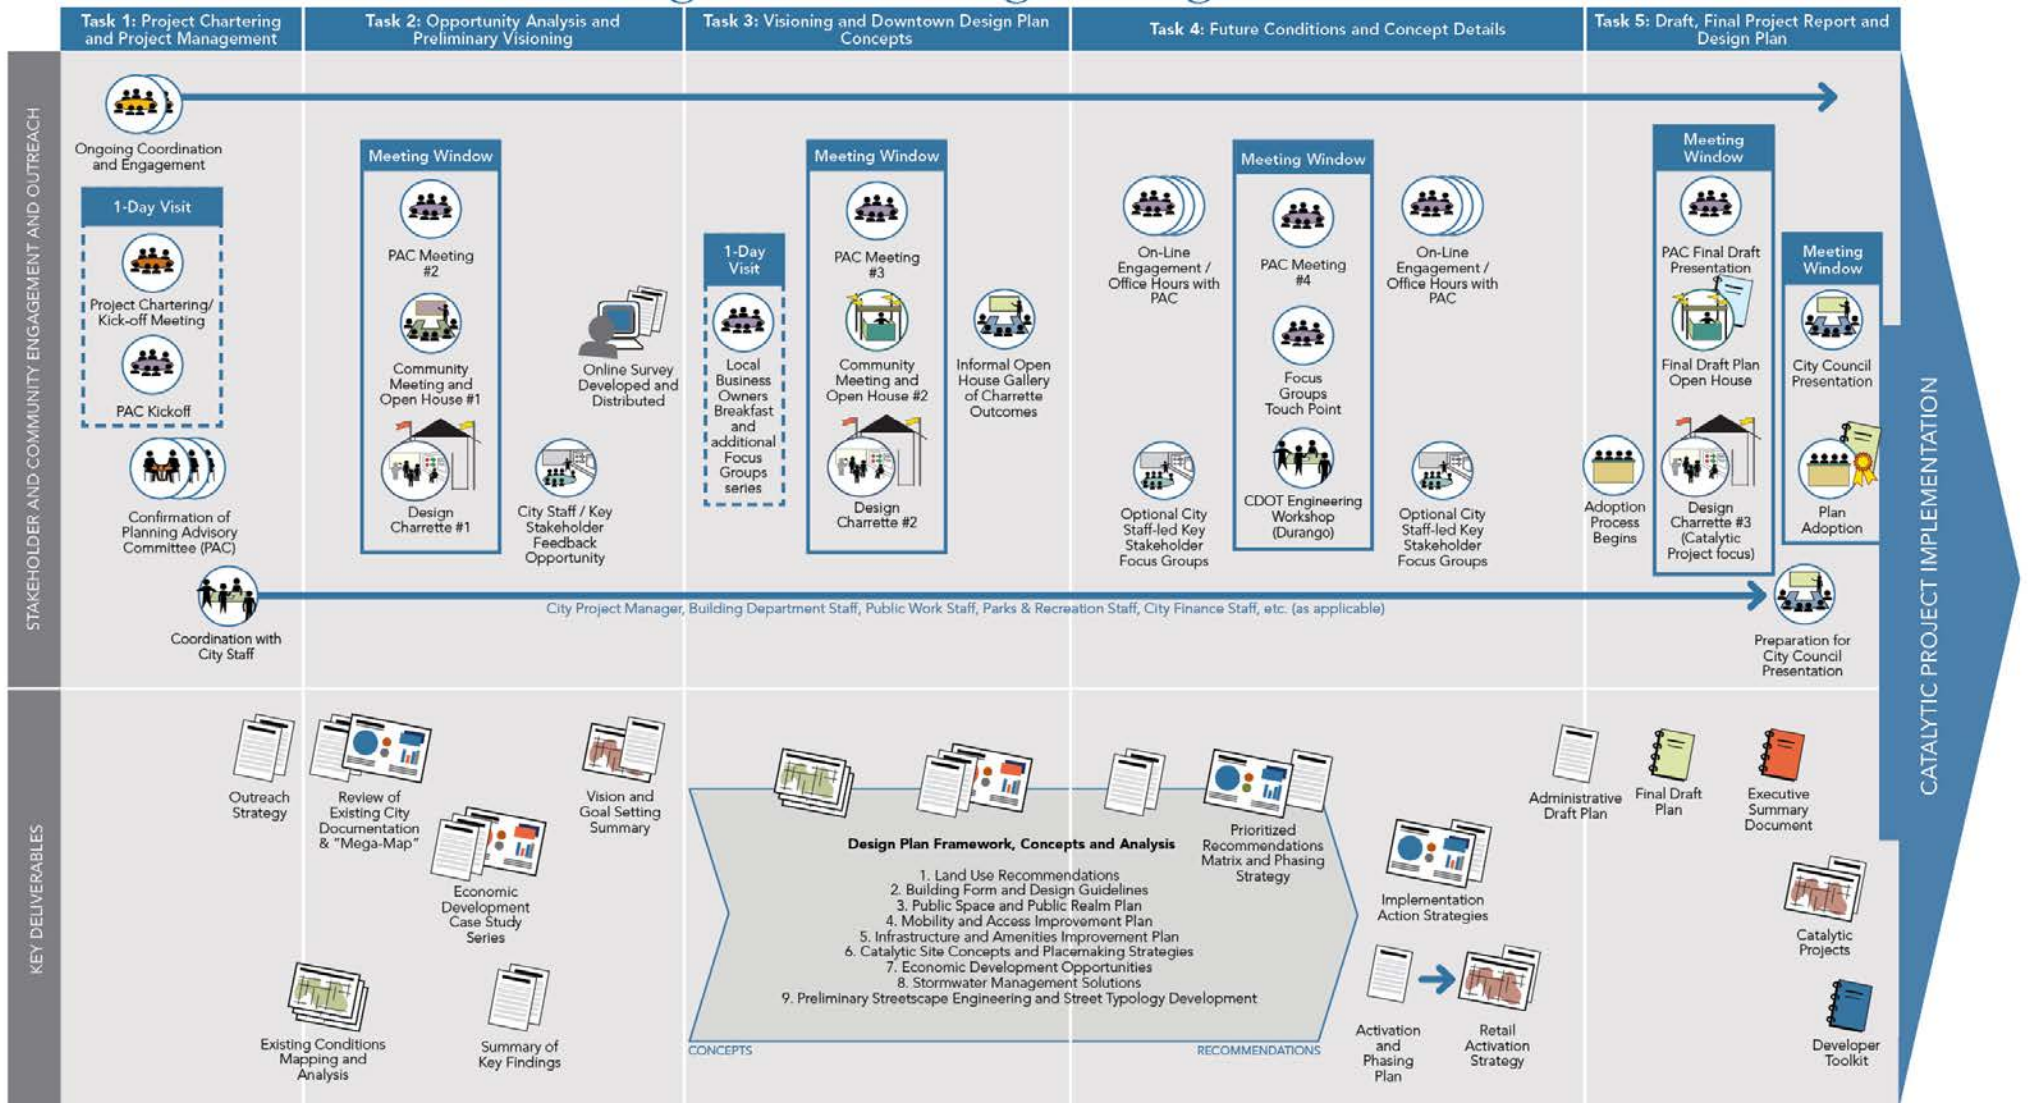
Task 1: Project Chartering and Project Management

Task 2: Opportunity Analysis and Preliminary Visioning

Task 3: Visioning and Downtown Design Plan Concepts

Task 4: Future Conditions and Concept Details

Task 5: Draft, Final Project Report and Design Plan

STAKEHOLDER AND COMMUNITY ENGAGEMENT AND OUTREACH

Ongoing Coordination and Engagement

1-Day Visit

Project Chartering/ Kick-off Meeting

PAC Kickoff

Confirmation of Planning Advisory Committee (PAC)

Coordination with City Staff

Meeting Window

PAC Meeting #2

Community Meeting and Open House #1

Design Charrette #1

Online Survey Developed and Distributed

City Staff / Key Stakeholder Feedback Opportunity

1-Day Visit

Local Business Owners Breakfast and additional Focus Groups series

Meeting Window

PAC Meeting #3

Community Meeting and Open House #2

Design Charrette #2

Informal Open House Gallery of Charrette Outcomes

On-Line Engagement / Office Hours with PAC

Optional City Staff-led Key Stakeholder Focus Groups

Meeting Window

PAC Meeting #4

Focus Groups Touch Point

CDOT Engineering Workshop (Durango)

On-Line Engagement / Office Hours with PAC

Optional City Staff-led Key Stakeholder Focus Groups

Adoption Process Begins

Meeting Window

PAC Final Draft Presentation

Final Draft Plan Open House

Design Charrette #3 (Catalytic Project focus)

Meeting Window

City Council Presentation

Plan Adoption

City Project Manager, Building Department Staff, Public Work Staff, Parks & Recreation Staff, City Finance Staff, etc. (as applicable)

Preparation for City Council Presentation

CATALYTIC PROJECT IMPLEMENTATION

KEY DELIVERABLES

Outreach Strategy

Review of Existing City Documentation & "Mega-Map"

Economic Development Case Study Series

Vision and Goal Setting Summary

Existing Conditions Mapping and Analysis

Summary of Key Findings

Design Plan Framework, Concepts and Analysis

1. Land Use Recommendations
2. Building Form and Design Guidelines
3. Public Space and Public Realm Plan
4. Mobility and Access Improvement Plan
5. Infrastructure and Amenities Improvement Plan
6. Catalytic Site Concepts and Placemaking Strategies
7. Economic Development Opportunities
8. Stormwater Management Solutions
9. Preliminary Streetscape Engineering and Street Typology Development

CONCEPTS

RECOMMENDATIONS

Prioritized Recommendations Matrix and Phasing Strategy

Implementation Action Strategies

Activation and Phasing Plan

Retail Activation Strategy

Administrative Draft Plan

Final Draft Plan

Executive Summary Document

Catalytic Projects

Developer Toolkit